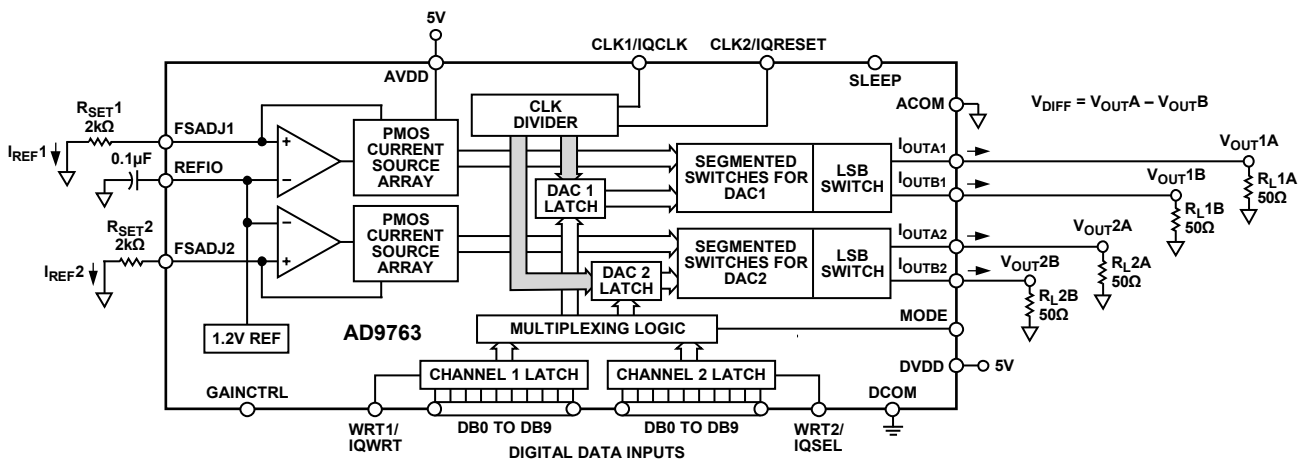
5V

CLK1/IQCLK

CLK2/IQRESET

AVDD

SLEEP

ACOM

$V_{DIFF} = V_{OUT}A - V_{OUT}B$

$R_{SET}1$
2kΩ

$I_{REF}1$

FSADJ1

0.1µF

REFIO

$R_{SET}2$
2kΩ

$I_{REF}2$

FSADJ2

+

−

−

+

PMOS CURRENT SOURCE ARRAY

PMOS CURRENT SOURCE ARRAY

CLK DIVIDER

DAC 1 LATCH

DAC 2 LATCH

SEGMENTED SWITCHES FOR DAC1

LSB SWITCH

SEGMENTED SWITCHES FOR DAC2

LSB SWITCH

$I_{OUTA1}$

$I_{OUTB1}$

$I_{OUTA2}$

$I_{OUTB2}$

$V_{OUT}1A$

$R_L1A$
50Ω

$V_{OUT}1B$

$R_L1B$
50Ω

$V_{OUT}2A$

$R_L2A$
50Ω

$V_{OUT}2B$

$R_L2B$
50Ω

1.2V REF

AD9763

MULTIPLEXING LOGIC

MODE

DVDD

5V

CHANNEL 1 LATCH

CHANNEL 2 LATCH

GAINCTRL

DCOM

WRT1/
IQWRT

DB0 TO DB9

DB0 TO DB9

WRT2/
IQSEL

DIGITAL DATA INPUTS